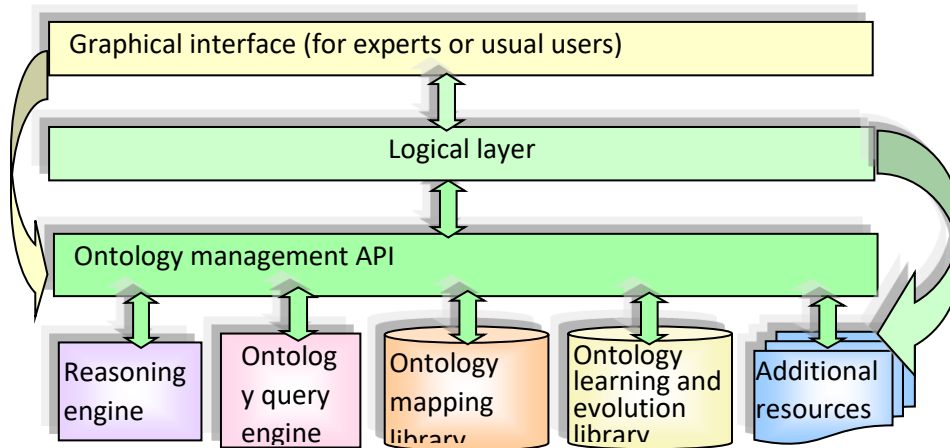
Graphical interface (for experts or usual users)

Logical layer

Ontology management API

Reasoning engine

Ontolog y query engine

Ontology mapping library

Ontology learning and evolution library

Additional resources